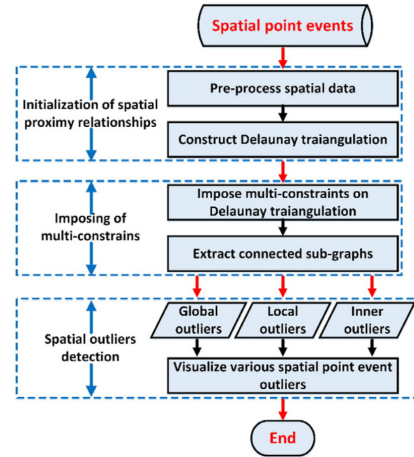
Spatial point events

Initialization of spatial proximy relationships

Pre-process spatial data

Construct Delaunay traiangulation

Imposing of multi-constrains

Impose multi-constraints on Delaunay traiangulation

Extract connected sub-graphs

Spatial outliers detection

Global outliers

Local outliers

Inner outliers

Visualize various spatial point event outliers

End